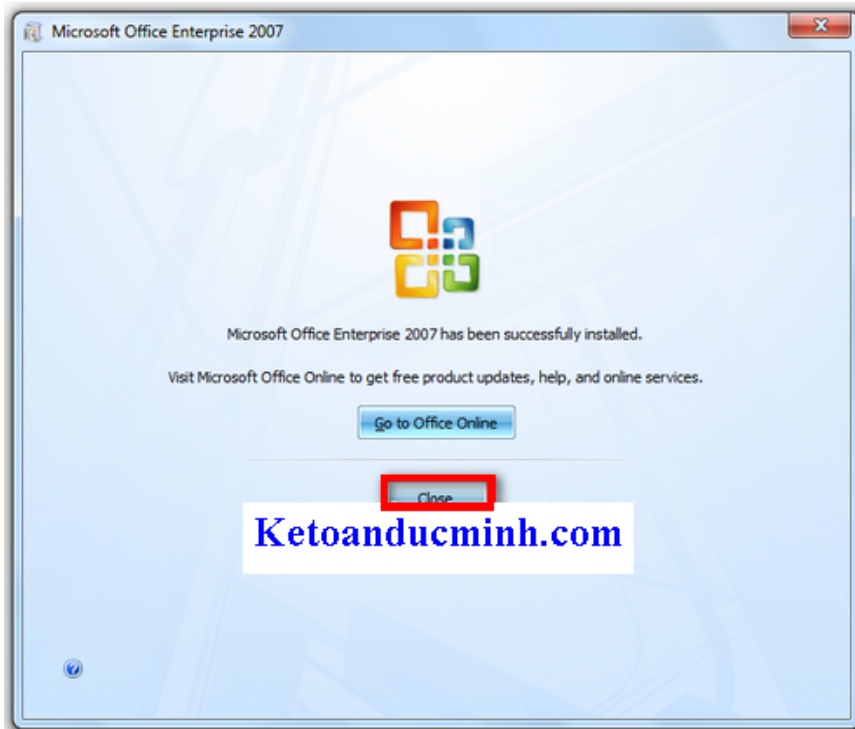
Microsoft Office Enterprise 2007

Microsoft Office Enterprise 2007 has been successfully installed.

Visit Microsoft Office Online to get free product updates, help, and online services.

Go to Office Online

Close

Ketoanducminh.com